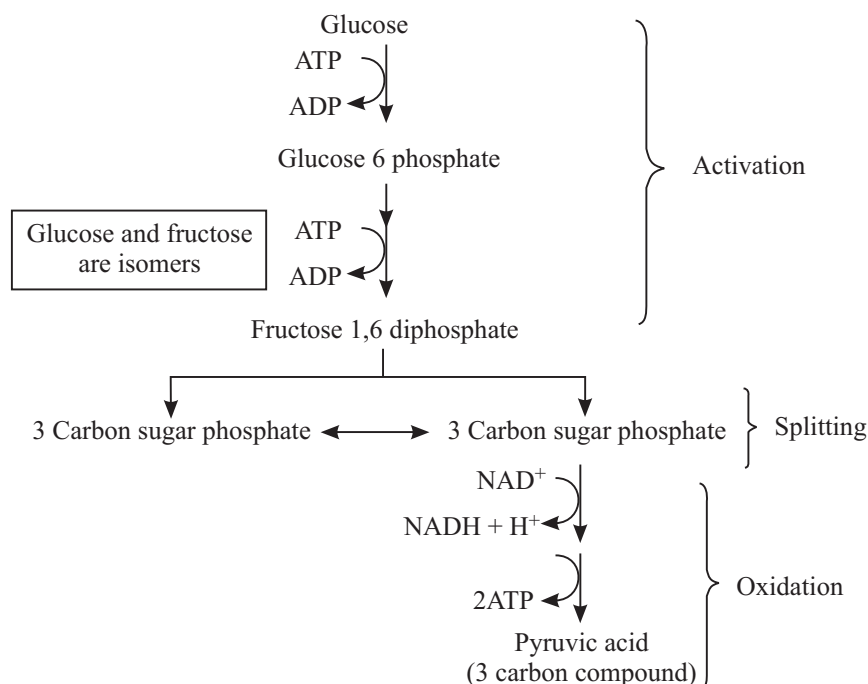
Glucose

ATP

ADP

Glucose 6 phosphate

Activation

Glucose and fructose are isomers

ATP

ADP

Fructose 1,6 diphosphate

3 Carbon sugar phosphate

3 Carbon sugar phosphate

Splitting

$NAD^+$

$NADH + H^+$

2ATP

Oxidation

Pyruvic acid
(3 carbon compound)